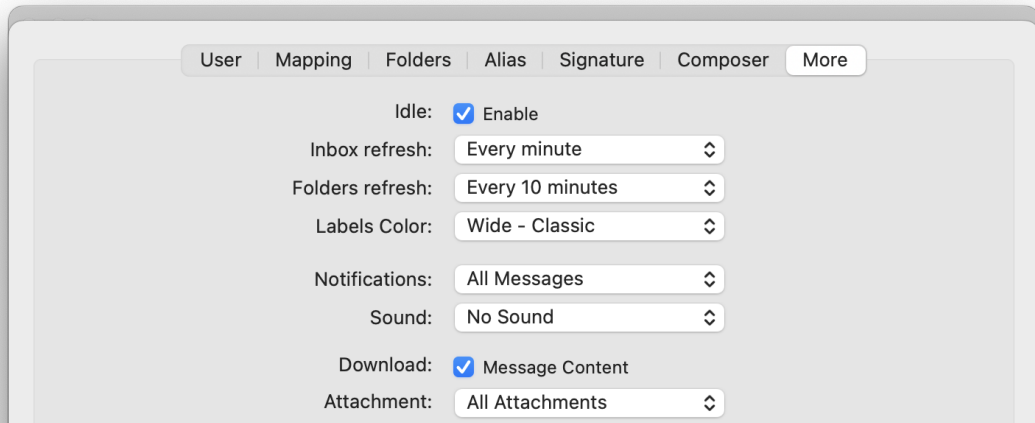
User | Mapping | Folders | Alias | Signature | Composer | More

Idle: Enable
Inbox refresh: Every minute
Folders refresh: Every 10 minutes
Labels Color: Wide - Classic

Notifications: All Messages
Sound: No Sound

Download: Message Content
Attachment: All Attachments